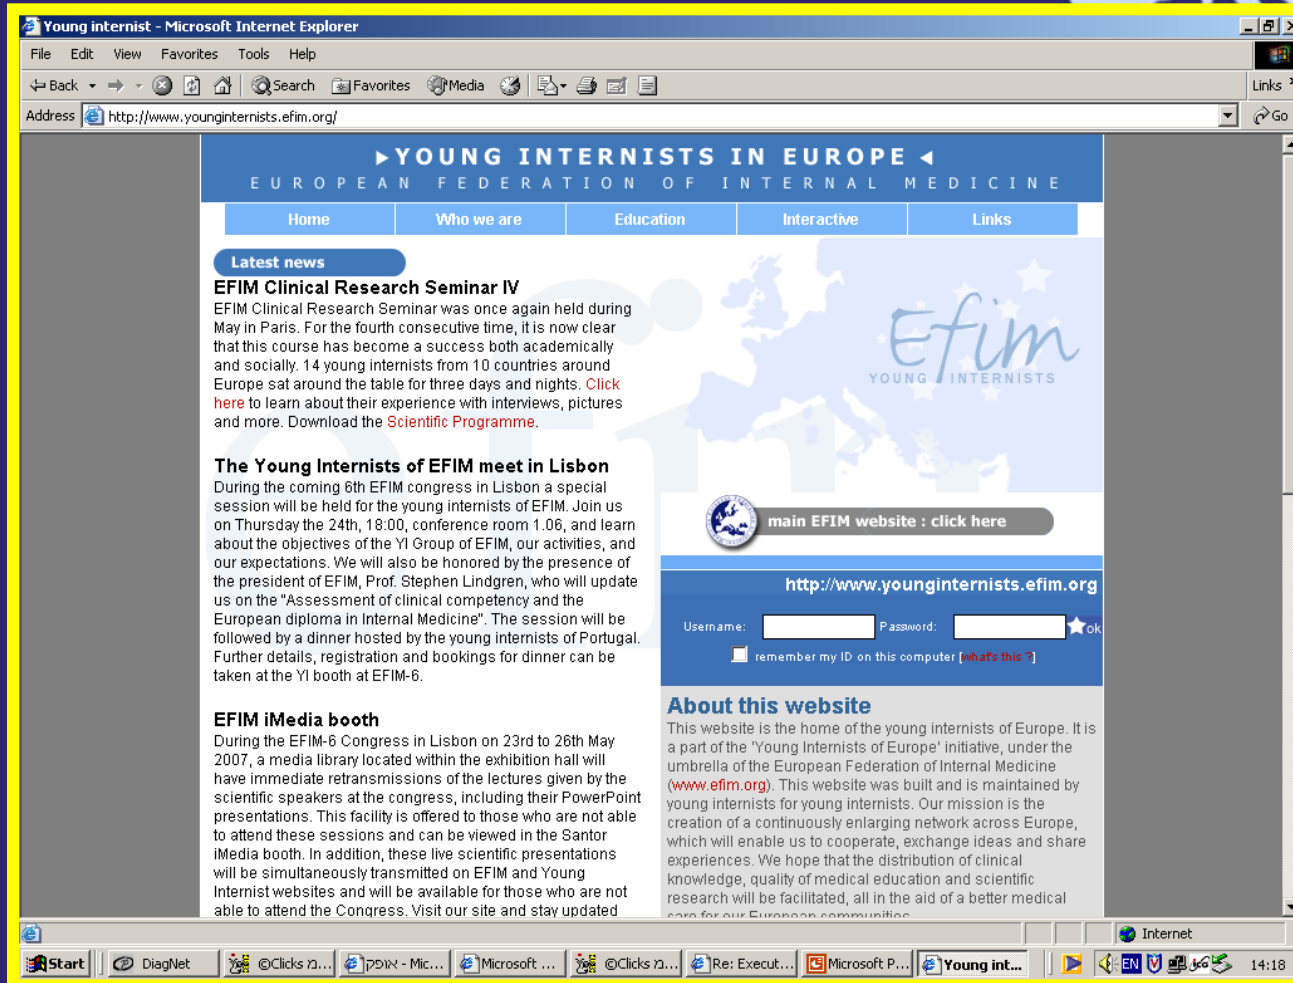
Young internist - Microsoft Internet Explorer

File Edit View Favorites Tools Help

Back Search Favorites Media

Links

Address http://www.younginternists.efim.org/

Go

▶YOUNG INTERNISTS IN EUROPE◀
EUROPEAN FEDERATION OF INTERNAL MEDICINE

Home | Who we are | Education | Interactive | Links

Latest news

EFIM Clinical Research Seminar IV
EFIM Clinical Research Seminar was once again held during May in Paris. For the fourth consecutive time, it is now clear that this course has become a success both academically and socially. 14 young internists from 10 countries around Europe sat around the table for three days and nights. Click here to learn about their experience with interviews, pictures and more. Download the Scientific Programme.

The Young Internists of EFIM meet in Lisbon
During the coming 6th EFIM congress in Lisbon a special session will be held for the young internists of EFIM. Join us on Thursday the 24th, 18:00, conference room 1.06, and learn about the objectives of the YI Group of EFIM, our activities, and our expectations. We will also be honored by the presence of the president of EFIM, Prof. Stephen Lindgren, who will update us on the "Assessment of clinical competency and the European diploma in Internal Medicine". The session will be followed by a dinner hosted by the young internists of Portugal. Further details, registration and bookings for dinner can be taken at the YI booth at EFIM-6.

EFIM iMedia booth
During the EFIM-6 Congress in Lisbon on 23rd to 26th May 2007, a media library located within the exhibition hall will have immediate retransmissions of the lectures given by the scientific speakers at the congress, including their PowerPoint presentations. This facility is offered to those who are not able to attend these sessions and can be viewed in the Santor iMedia booth. In addition, these live scientific presentations will be simultaneously transmitted on EFIM and Young Internist websites and will be available for those who are not able to attend the Congress. Visit our site and stay updated

Efim
YOUNG INTERNISTS

main EFIM website : click here

http://www.younginternists.efim.org

Username: Password: ok
remember my ID on this computer [what's this ?]

About this website
This website is the home of the young internists of Europe. It is a part of the 'Young Internists of Europe' initiative, under the umbrella of the European Federation of Internal Medicine (www.efim.org). This website was built and is maintained by young internists for young internists. Our mission is the creation of a continuously enlarging network across Europe, which will enable us to cooperate, exchange ideas and share experiences. We hope that the distribution of clinical knowledge, quality of medical education and scientific research will be facilitated, all in the aid of a better medical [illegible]

Internet

Start DiagNet ©Clicks מ... אופק - Mic... Microsoft ... ©Clicks מ... Re: Execut... Microsoft P... Young int... EN 14:18